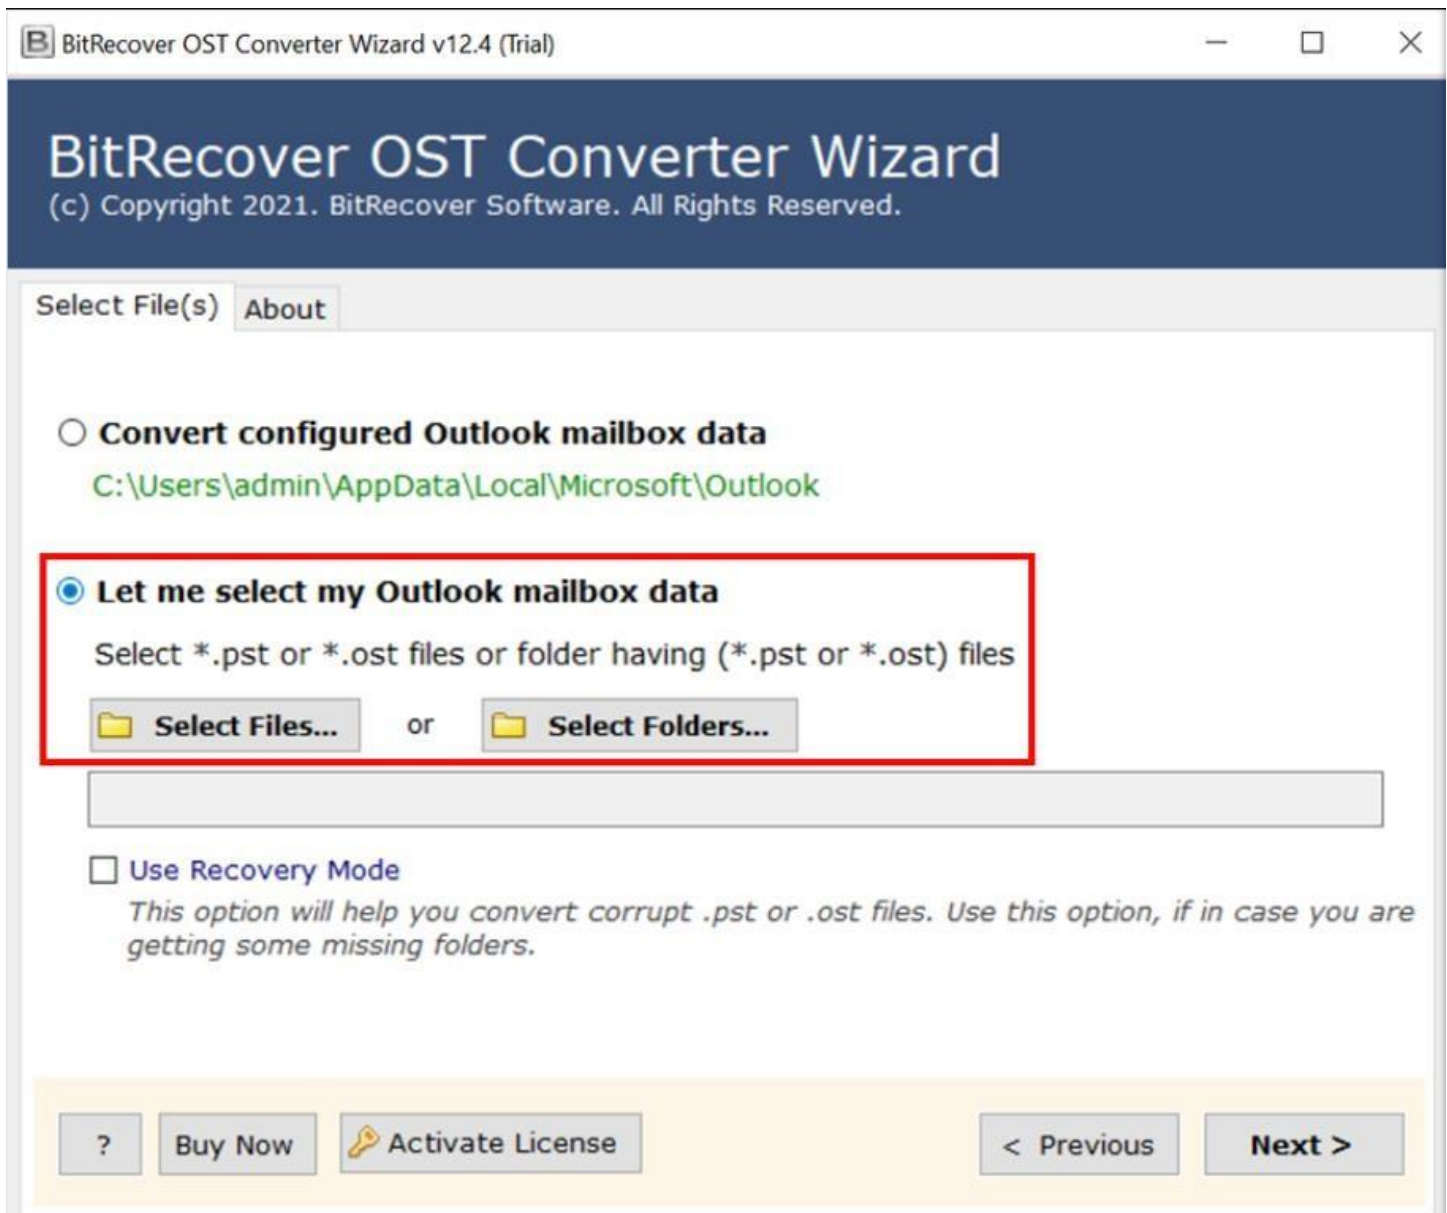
B BitRecover OST Converter Wizard v12.4 (Trial)

BitRecover OST Converter Wizard
(c) Copyright 2021. BitRecover Software. All Rights Reserved.

Select File(s) About

Convert configured Outlook mailbox data
C:\Users\admin\AppData\Local\Microsoft\Outlook

Let me select my Outlook mailbox data
Select *.pst or *.ost files or folder having (*.pst or *.ost) files

Select Files... or Select Folders...

Use Recovery Mode
This option will help you convert corrupt .pst or .ost files. Use this option, if in case you are getting some missing folders.

? Buy Now Activate License < Previous Next >